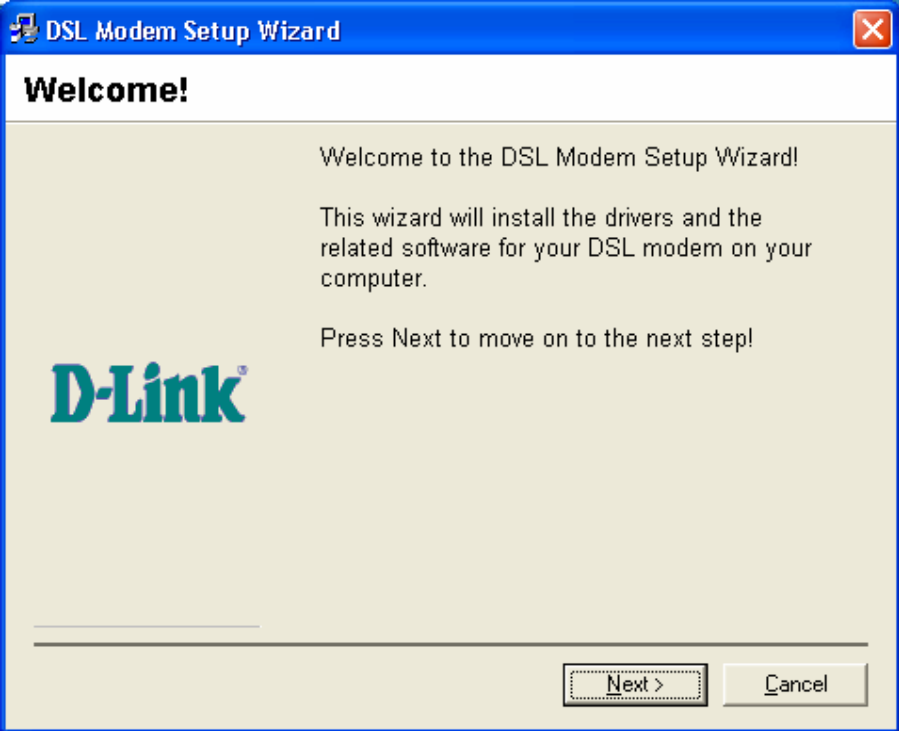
DSL Modem Setup Wizard

Welcome!

Welcome to the DSL Modem Setup Wizard!

This wizard will install the drivers and the related software for your DSL modem on your computer.

Press Next to move on to the next step!

D-Link®

Next >

Cancel